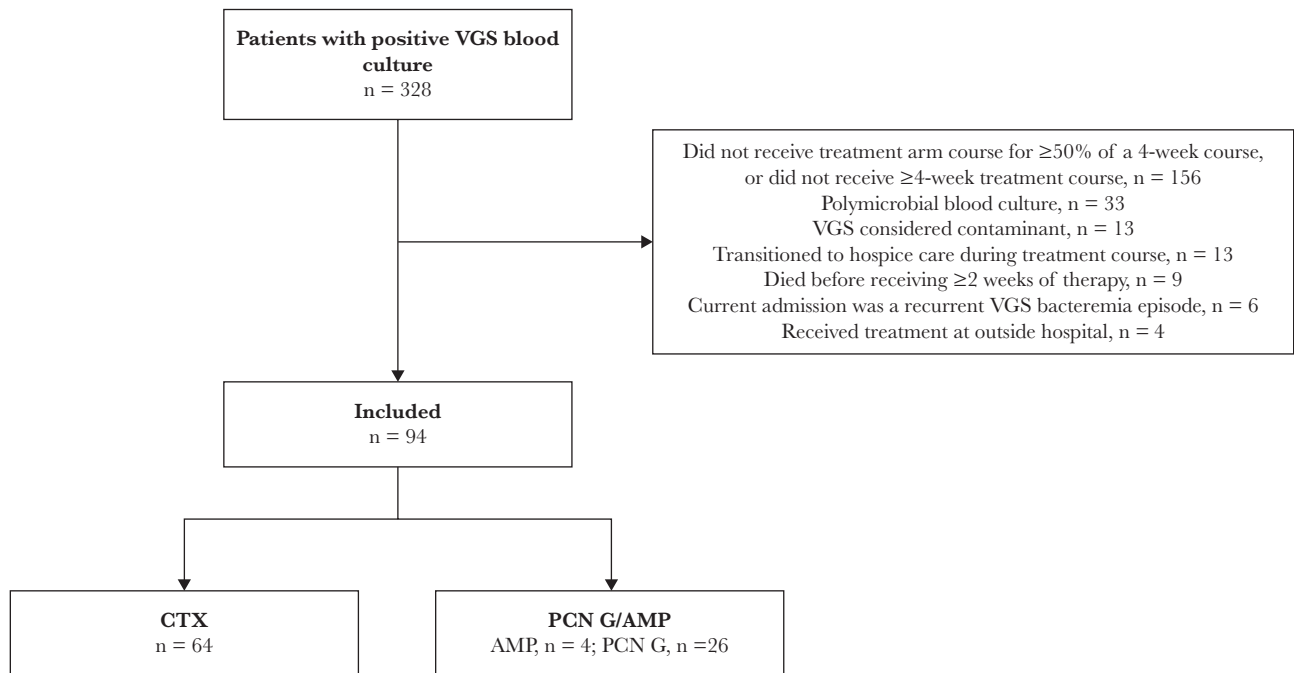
**Patients with positive VGS blood culture**
n = 328

Did not receive treatment arm course for ≥50% of a 4-week course, or did not receive ≥4-week treatment course, n = 156
Polymicrobial blood culture, n = 33
VGS considered contaminant, n = 13
Transitioned to hospice care during treatment course, n = 13
Died before receiving ≥2 weeks of therapy, n = 9
Current admission was a recurrent VGS bacteremia episode, n = 6
Received treatment at outside hospital, n = 4

**Included**
n = 94

**CTX**
n = 64

**PCN G/AMP**
AMP, n = 4; PCN G, n =26